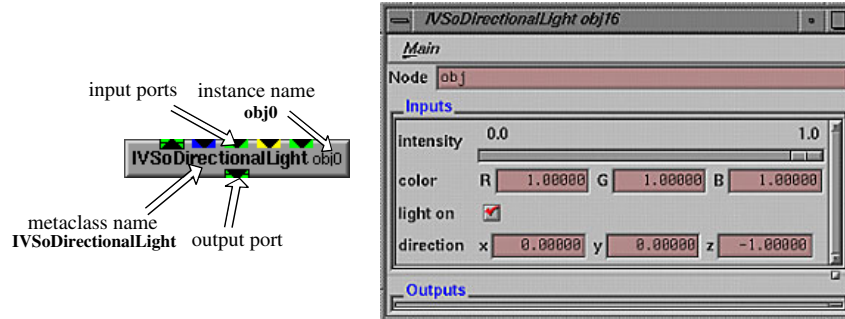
input ports

instance name
**obj0**

IVSoDirectionalLight obj0

metaclass name
**IVSoDirectionalLight**

output port

IVSoDirectionalLight obj16

Main

Node obj

Inputs

intensity 0.0 1.0

color R 1.00000 G 1.00000 B 1.00000

light on

direction x 0.00000 y 0.00000 z -1.00000

Outputs